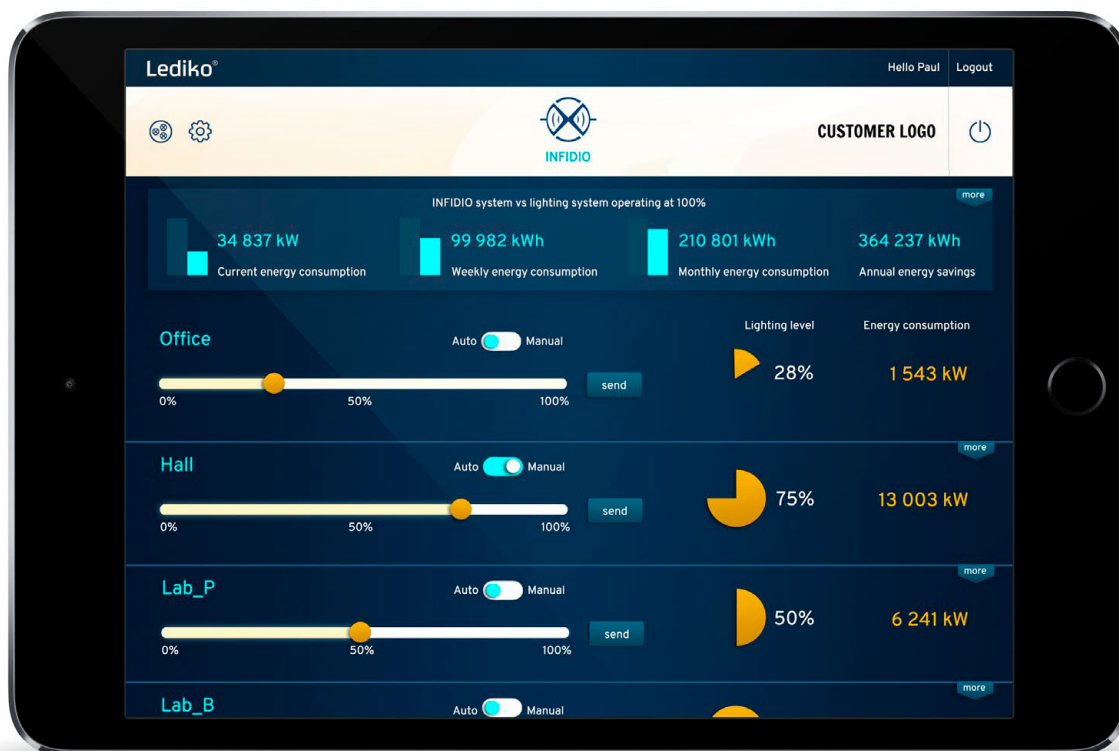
Lediko®

Hello Paul | Logout

INFIDIO

CUSTOMER LOGO

more

INFIDIO system vs lighting system operating at 100%

34 837 kW
Current energy consumption

99 982 kWh
Weekly energy consumption

210 801 kWh
Monthly energy consumption

364 237 kWh
Annual energy savings

Office
Auto Manual
send
0% 50% 100%
Lighting level
28%
Energy consumption
1 543 kW

more

Hall
Auto Manual
send
0% 50% 100%
75%
13 003 kW

more

Lab_P
Auto Manual
send
0% 50% 100%
50%
6 241 kW

more

Lab_B
Auto Manual